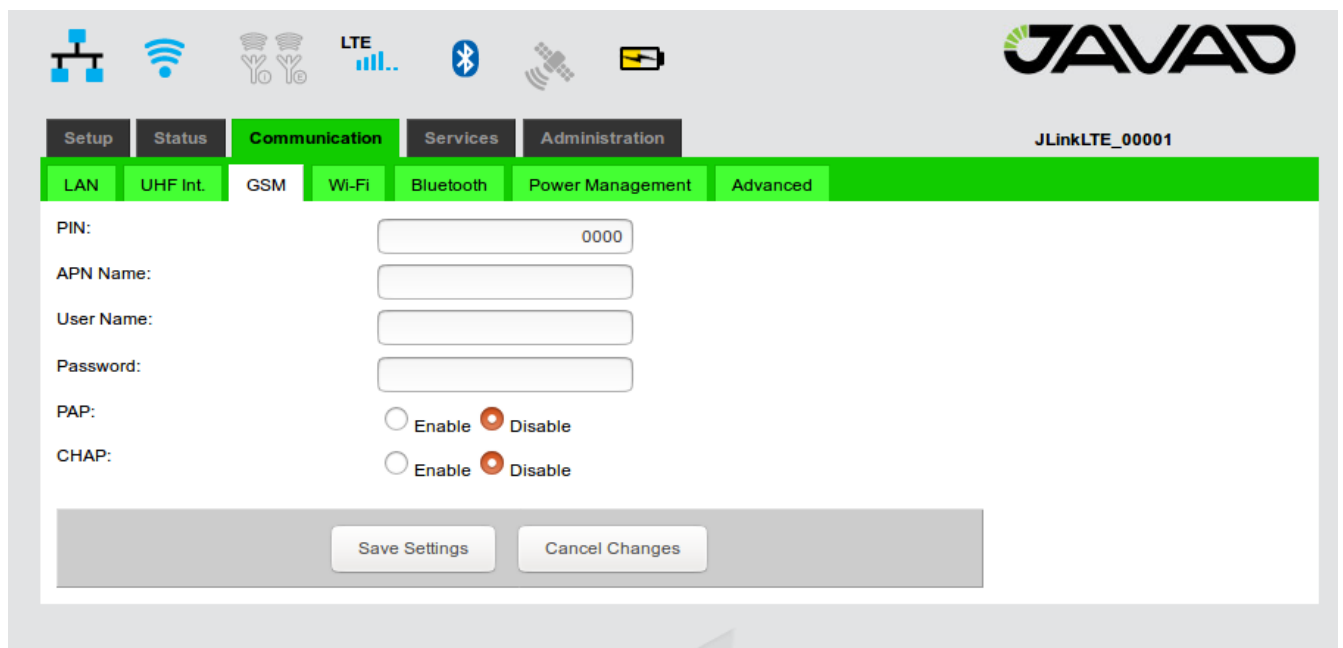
LTE

JAVAD

Setup Status Communication Services Administration

JLinkLTE_00001

LAN UHF Int. GSM Wi-Fi Bluetooth Power Management Advanced

PIN: 0000

APN Name:

User Name:

Password:

PAP: Enable Disable

CHAP: Enable Disable

Save Settings Cancel Changes